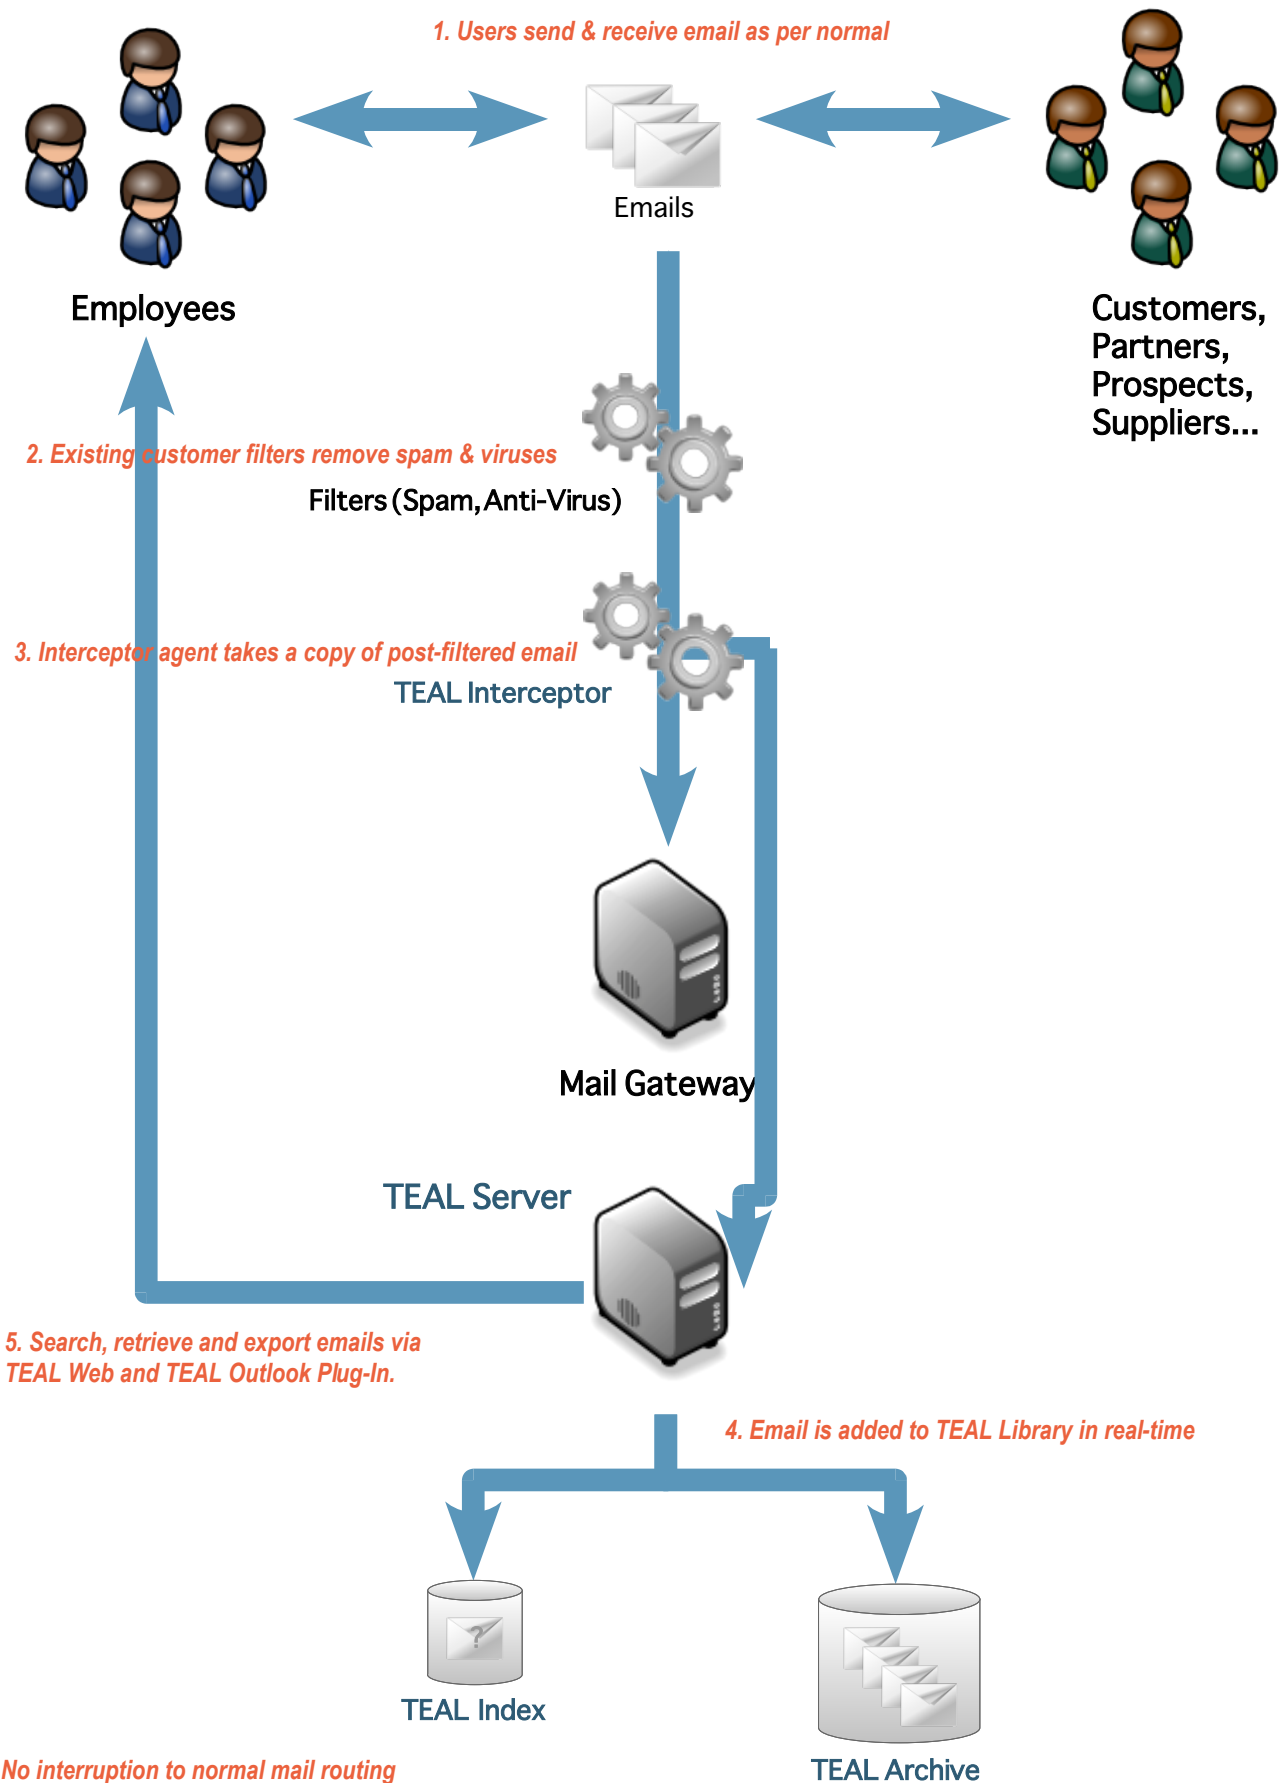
1. Users send & receive email as per normal

Emails

Employees

Customers, Partners, Prospects, Suppliers...

2. Existing customer filters remove spam & viruses

Filters (Spam, Anti-Virus)

3. Interceptor agent takes a copy of post-filtered email

TEAL Interceptor

Mail Gateway

TEAL Server

5. Search, retrieve and export emails via TEAL Web and TEAL Outlook Plug-In.

4. Email is added to TEAL Library in real-time

TEAL Index

TEAL Archive

No interruption to normal mail routing